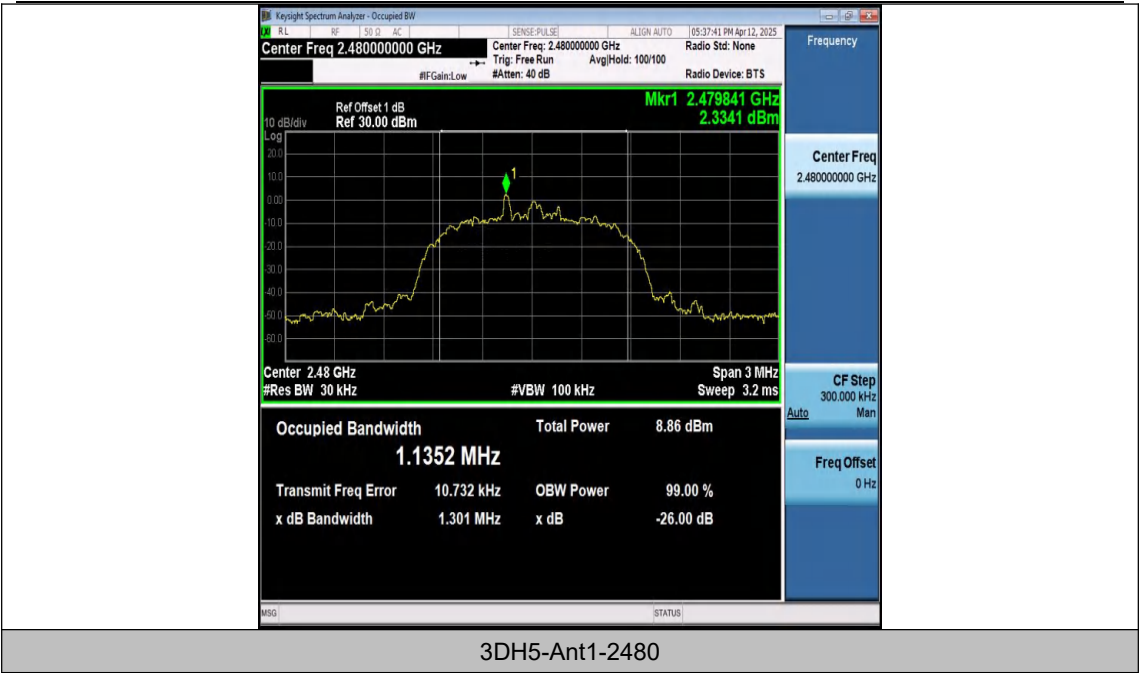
Keysight Spectrum Analyzer - Occupied BW

RL RF 50 Ω AC SENSE:PULSE ALIGN AUTO 05:37:41 PM Apr 12, 2025

Center Freq 2.480000000 GHz

Center Freq: 2.480000000 GHz
Trig: Free Run Avg|Hold: 100/100
#Atten: 40 dB

#IFGain:Low

Radio Std: None

Radio Device: BTS

Frequency

Ref Offset 1 dB
10 dB/div Ref 30.00 dBm
Log

Mkr1 2.479841 GHz
2.3341 dBm

20.0
10.0
0.00
-10.0
-20.0
-30.0
-40.0
-50.0
-60.0

1

Center 2.48 GHz
#Res BW 30 kHz

#VBW 100 kHz

Span 3 MHz
Sweep 3.2 ms

Center Freq
2.480000000 GHz

CF Step
300.000 kHz
Auto Man

Freq Offset
0 Hz

Occupied Bandwidth
1.1352 MHz

Total Power 8.86 dBm

Transmit Freq Error 10.732 kHz

OBW Power 99.00 %

x dB Bandwidth 1.301 MHz

x dB -26.00 dB

MSG

STATUS

3DH5-Ant1-2480